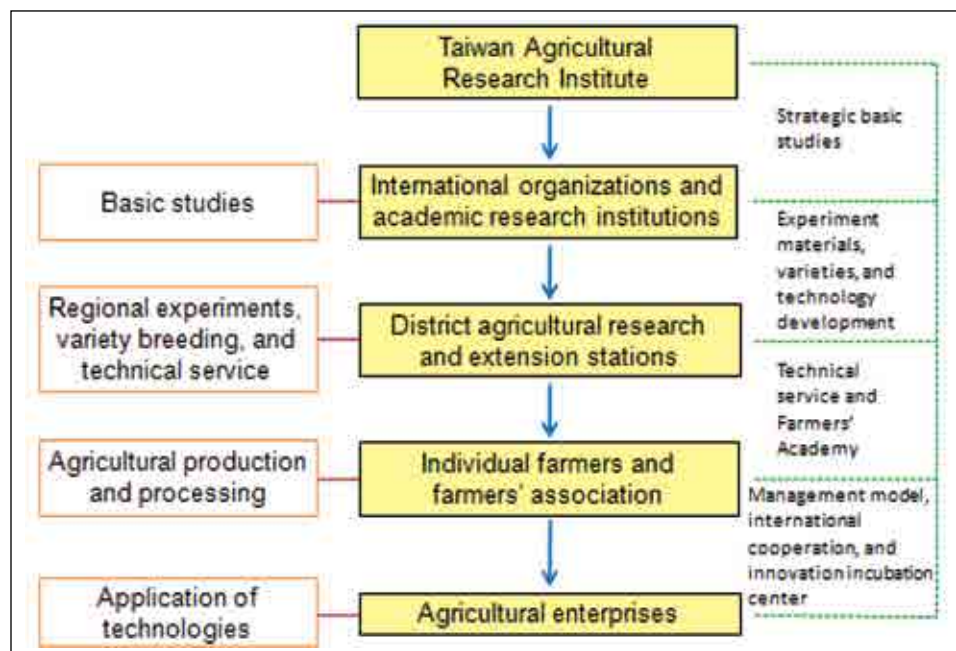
Taiwan Agricultural Research Institute

Strategic basic studies

Basic studies

International organizations and academic research institutions

Experiment materials, varieties, and technology development

Regional experiments, variety breeding, and technical service

District agricultural research and extension stations

Technical service and Farmers' Academy

Agricultural production and processing

Individual farmers and farmers' association

Management model, international cooperation, and innovation incubation center

Application of technologies

Agricultural enterprises